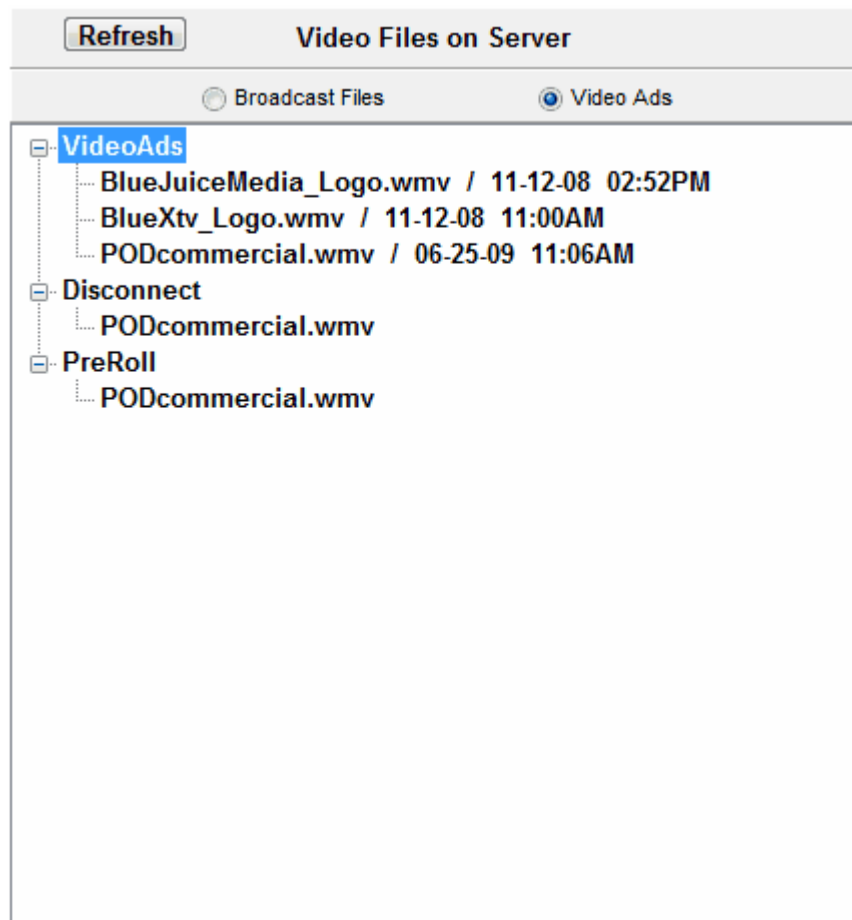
Refresh

Video Files on Server

Broadcast Files

Video Ads

VideoAds

BlueJuiceMedia_Logo.wmv / 11-12-08 02:52PM

BlueXtv_Logo.wmv / 11-12-08 11:00AM

PODcommercial.wmv / 06-25-09 11:06AM

Disconnect

PODcommercial.wmv

PreRoll

PODcommercial.wmv